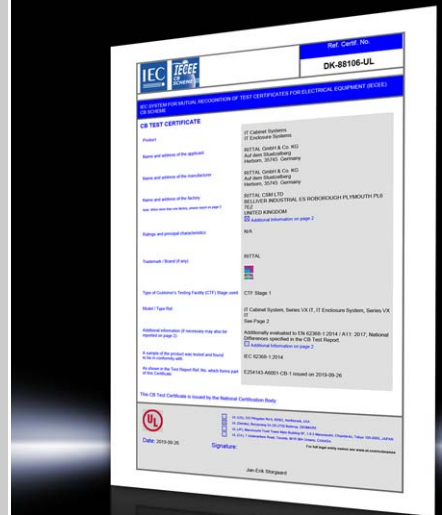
IEC IECEE CB SCHEME

Ref. Certif. No.

DK-88106-UL

IEC SYSTEM FOR MUTUAL RECOGNITION OF TEST CERTIFICATES FOR ELECTRICAL EQUIPMENT (IECEE) CB SCHEME

CB TEST CERTIFICATE

| | |
|---|---|
| Product | IT Cabinet Systems IT Enclosure Systems |
| Name and address of the applicant | RITTAL GmbH & Co. KG Auf dem Stuetzelberg Herborn, 35745 Germany |
| Name and address of the manufacturer | RITTAL GmbH & Co. KG Auf dem Stuetzelberg Herborn, 35745 Germany |
| Name and address of the factory | RITTAL CSM LTD BELLIVER INDUSTRIAL ES ROBOROUGH PLYMOUTH PL6 7EZ UNITED KINGDOM Additional Information on page 2 |
| Ratings and principal characteristics | N/A |
| Trademark / Brand (if any) | RITTAL |
| Type of Customer's Testing Facility (CTF) Stage used | CTF Stage 1 |
| Model / Type Ref. | IT Cabinet System, Series VX IT, IT Enclosure System, Series VX IT See Page 2 |
| Additional information (if necessary may also be reported on page 2) | Additionally evaluated to EN 62368-1:2014 / A11: 2017; National Differences specified in the CB Test Report. Additional Information on page 2 |
| A sample of the product was tested and found to be in conformity with | IEC 62368-1:2014 |
| As shown in the Test Report Ref. No. which forms part of the Certificate | E254143-A6001-CB-1 issued on 2019-09-26 |

This CB Test Certificate is issued by the National Certification Body

UL

Date: 2019-09-26

Signature:

Jan-Erik Storgaard